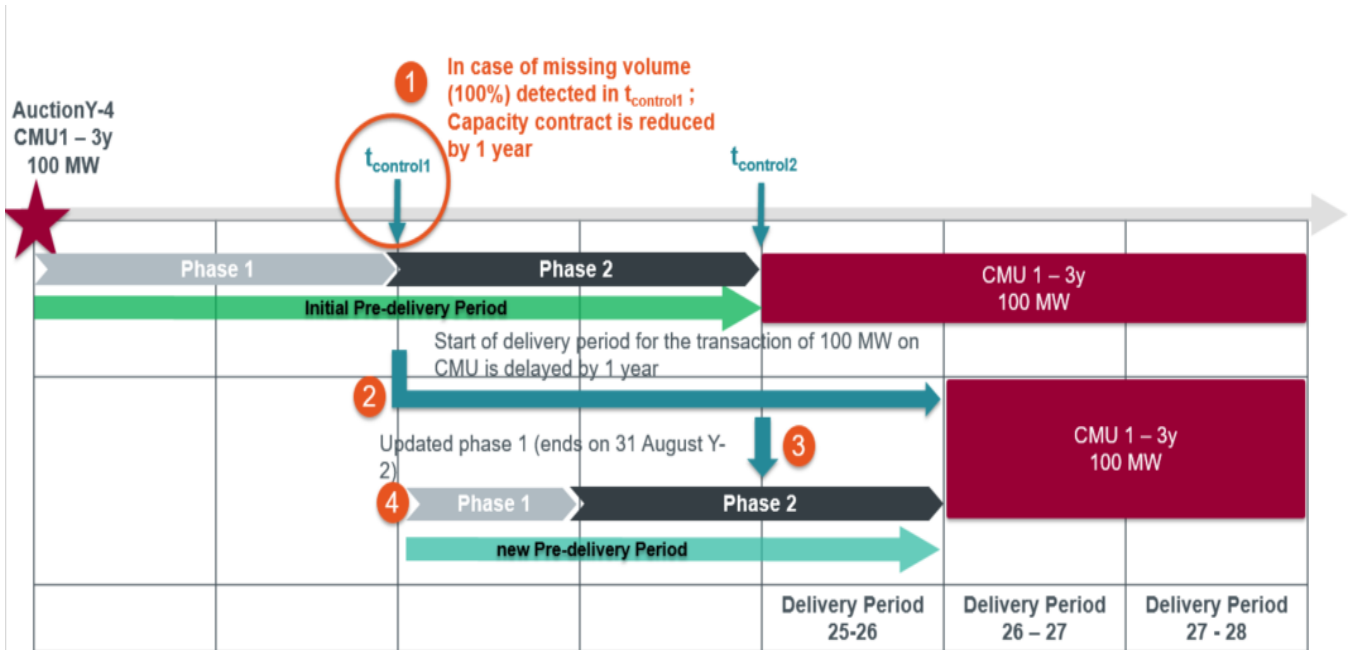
AuctionY-4
CMU1 – 3y
100 MW

1
In case of missing volume (100%) detected in $t_{control1}$ ; Capacity contract is reduced by 1 year

$t_{control1}$

$t_{control2}$

Phase 1

Phase 2

Initial Pre-delivery Period

CMU 1 – 3y
100 MW

Start of delivery period for the transaction of 100 MW on CMU is delayed by 1 year

2

CMU 1 – 3y
100 MW

Updated phase 1 (ends on 31 August Y-2)

3

4

Phase 1

Phase 2

new Pre-delivery Period

Delivery Period
25-26

Delivery Period
26 – 27

Delivery Period
27 - 28